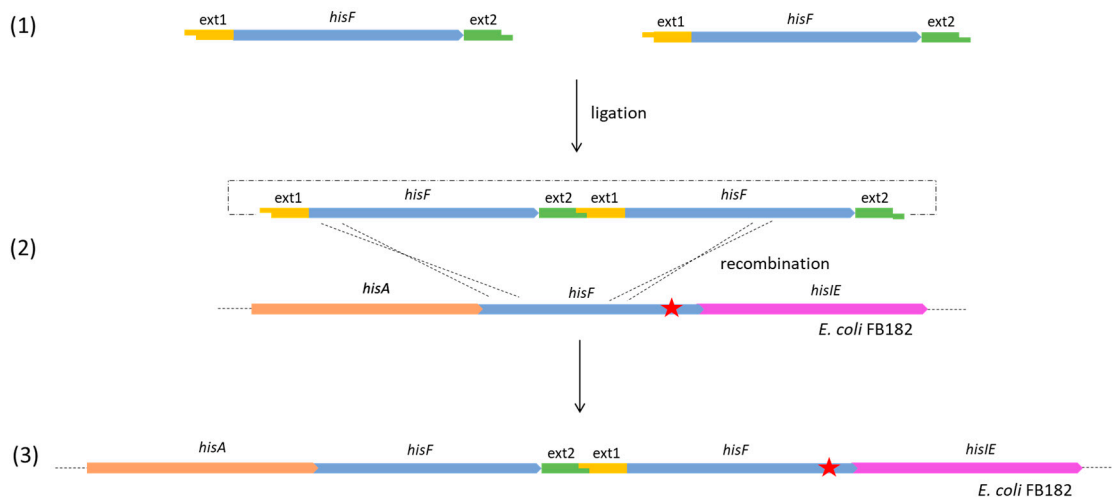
(1)

ext1 *hisF* ext2

ext1 *hisF* ext2

ligation

ext1 *hisF* ext2 ext1 *hisF* ext2

(2)

recombination

*hisA* *hisF* *hisIE*

*E. coli* FB182

(3)

*hisA* *hisF* ext2 ext1 *hisF* *hisIE*

*E. coli* FB182